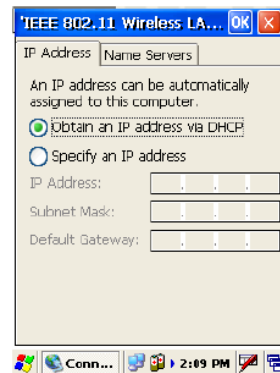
'IEEE 802.11 Wireless LA... OK X

IP Address | Name Servers

An IP address can be automatically assigned to this computer.

Obtain an IP address via DHCP

Specify an IP address

IP Address: . . .

Subnet Mask: . . .

Default Gateway: . . .

Conn... 2:09 PM